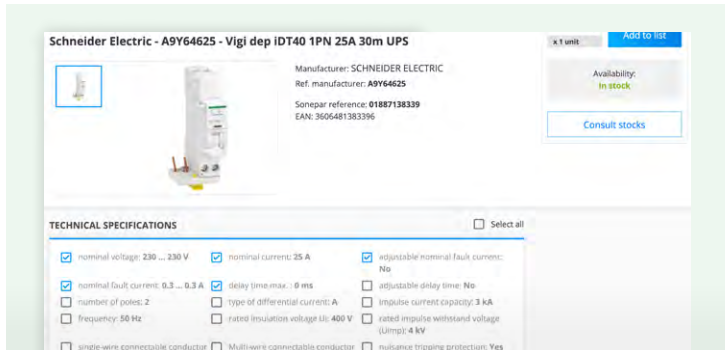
Schneider Electric - A9Y64625 - Vigi dep iDT40 1PN 25A 30m UPS

x 1 unit

Add to list

Manufacturer: SCHNEIDER ELECTRIC
Ref. manufacturer: A9Y64625

Sonepar reference: 01887138339
EAN: 3606481383396

Availability:
In stock

Consult stocks

TECHNICAL SPECIFICATIONS

Select all

| | | |
|---|---|---|
| nominal voltage: 230 ... 230 V | nominal current: 25 A | adjustable nominal fault current: No |
| nominal fault current: 0.3 ... 0.3 A | delay time max. : 0 ms | adjustable delay time: No |
| number of poles: 2 | type of differential current: A | impulse current capacity: 3 kA |
| frequency: 50 Hz | rated insulation voltage Ui: 400 V | rated impulse withstand voltage (Uimp): 4 kV |
| single-wire connectable conductor | Multi-wire connectable conductor | nuisance tripping protection: Yes |